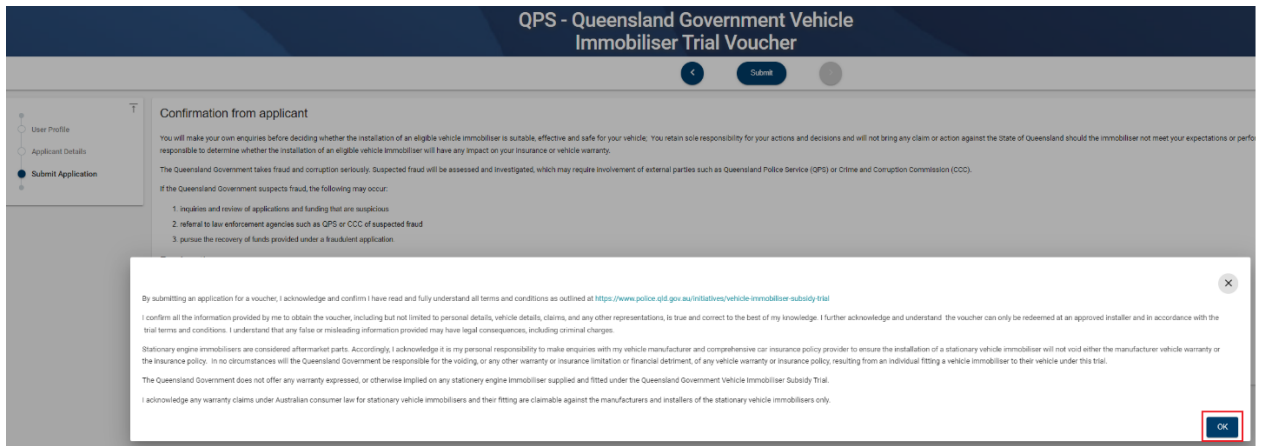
QPS - Queensland Government Vehicle Immobiliser Trial Voucher

Submit

User Profile

Applicant Details

Submit Application

Confirmation from applicant

You will make your own enquiries before deciding whether the installation of an eligible vehicle immobiliser is suitable, effective and safe for your vehicle; You retain sole responsibility for your actions and decisions and will not bring any claim or action against the State of Queensland should the immobiliser not meet your expectations or perfo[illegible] responsible to determine whether the installation of an eligible vehicle immobiliser will have any impact on your insurance or vehicle warranty.

The Queensland Government takes fraud and corruption seriously. Suspected fraud will be assessed and investigated, which may require involvement of external parties such as Queensland Police Service (QPS) or Crime and Corruption Commission (CCC).

If the Queensland Government suspects fraud, the following may occur:

1. inquiries and review of applications and funding that are suspicious

2. referral to law enforcement agencies such as QPS or CCC of suspected fraud

3. pursue the recovery of funds provided under a fraudulent application

By submitting an application for a voucher, I acknowledge and confirm I have read and fully understand all terms and conditions as outlined at https://www.police.qld.gov.au/initiatives/vehicle-immobiliser-subsidy-trial

I confirm all the information provided by me to obtain the voucher, including but not limited to personal details, vehicle details, claims, and any other representations, is true and correct to the best of my knowledge. I further acknowledge and understand the voucher can only be redeemed at an approved installer and in accordance with the trial terms and conditions. I understand that any false or misleading information provided may have legal consequences, including criminal charges.

Stationary engine immobilisers are considered aftermarket parts. Accordingly, I acknowledge it is my personal responsibility to make enquiries with my vehicle manufacturer and comprehensive car insurance policy provider to ensure the installation of a stationary vehicle immobiliser will not void either the manufacturer vehicle warranty or the insurance policy. In no circumstances will the Queensland Government be responsible for the voiding, or any other warranty or insurance limitation or financial detriment, of any vehicle warranty or insurance policy, resulting from an individual fitting a vehicle immobiliser to their vehicle under this trial.

The Queensland Government does not offer any warranty expressed, or otherwise implied on any stationery engine immobiliser supplied and fitted under the Queensland Government Vehicle Immobiliser Subsidy Trial.

I acknowledge any warranty claims under Australian consumer law for stationary vehicle immobilisers and their fitting are claimable against the manufacturers and installers of the stationary vehicle immobilisers only.

OK